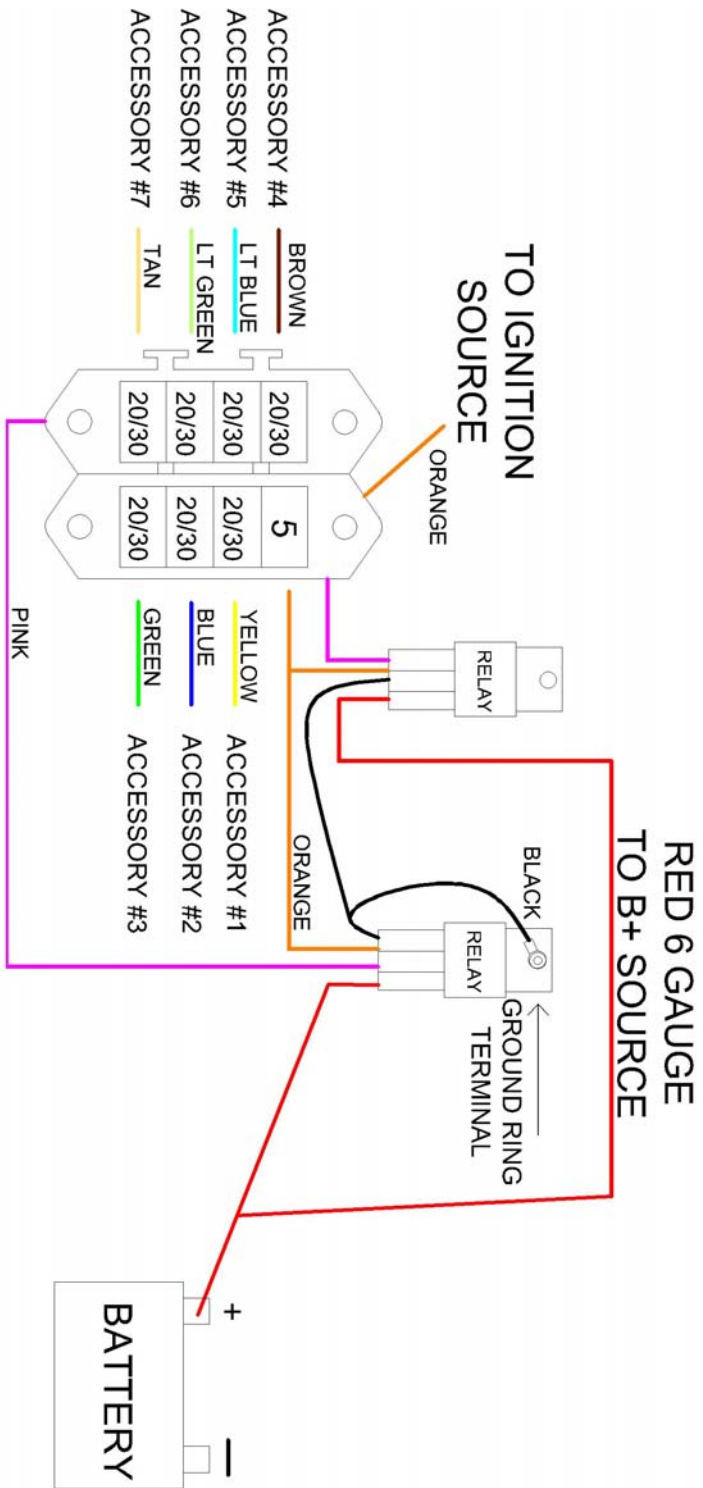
TO IGNITION SOURCE

ORANGE

ACCESSORY #4 BROWN
ACCESSORY #5 LT BLUE
ACCESSORY #6 LT GREEN
ACCESSORY #7 TAN

20/30
20/30
20/30
20/30

5
20/30
20/30
20/30

YELLOW ACCESSORY #1
BLUE ACCESSORY #2
GREEN ACCESSORY #3

PINK

RELAY

ORANGE

BLACK

RELAY

GROUND RING TERMINAL

RED 6 GAUGE TO B+ SOURCE

+
BATTERY
—